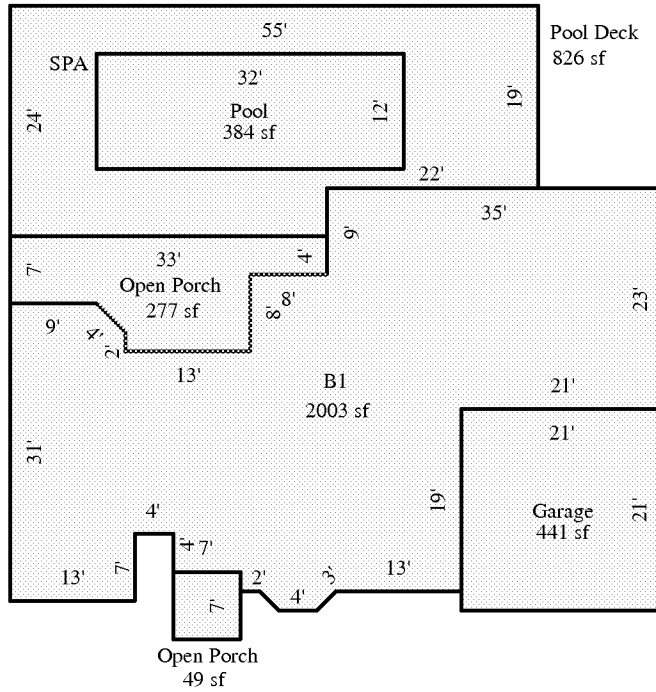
55'
Pool Deck
826 sf
SPA
32'
Pool
384 sf
12'
19'
24'
22'
35'
9'
7'
33'
Open Porch
277 sf
4'
8'
8'
23'
9'
4'
2'
13'
B1
2003 sf
21'
21'
31'
19'
Garage
441 sf
21'
4'
4'
7'
13'
7'
2'
7'
4'
3'
13'
Open Porch
49 sf